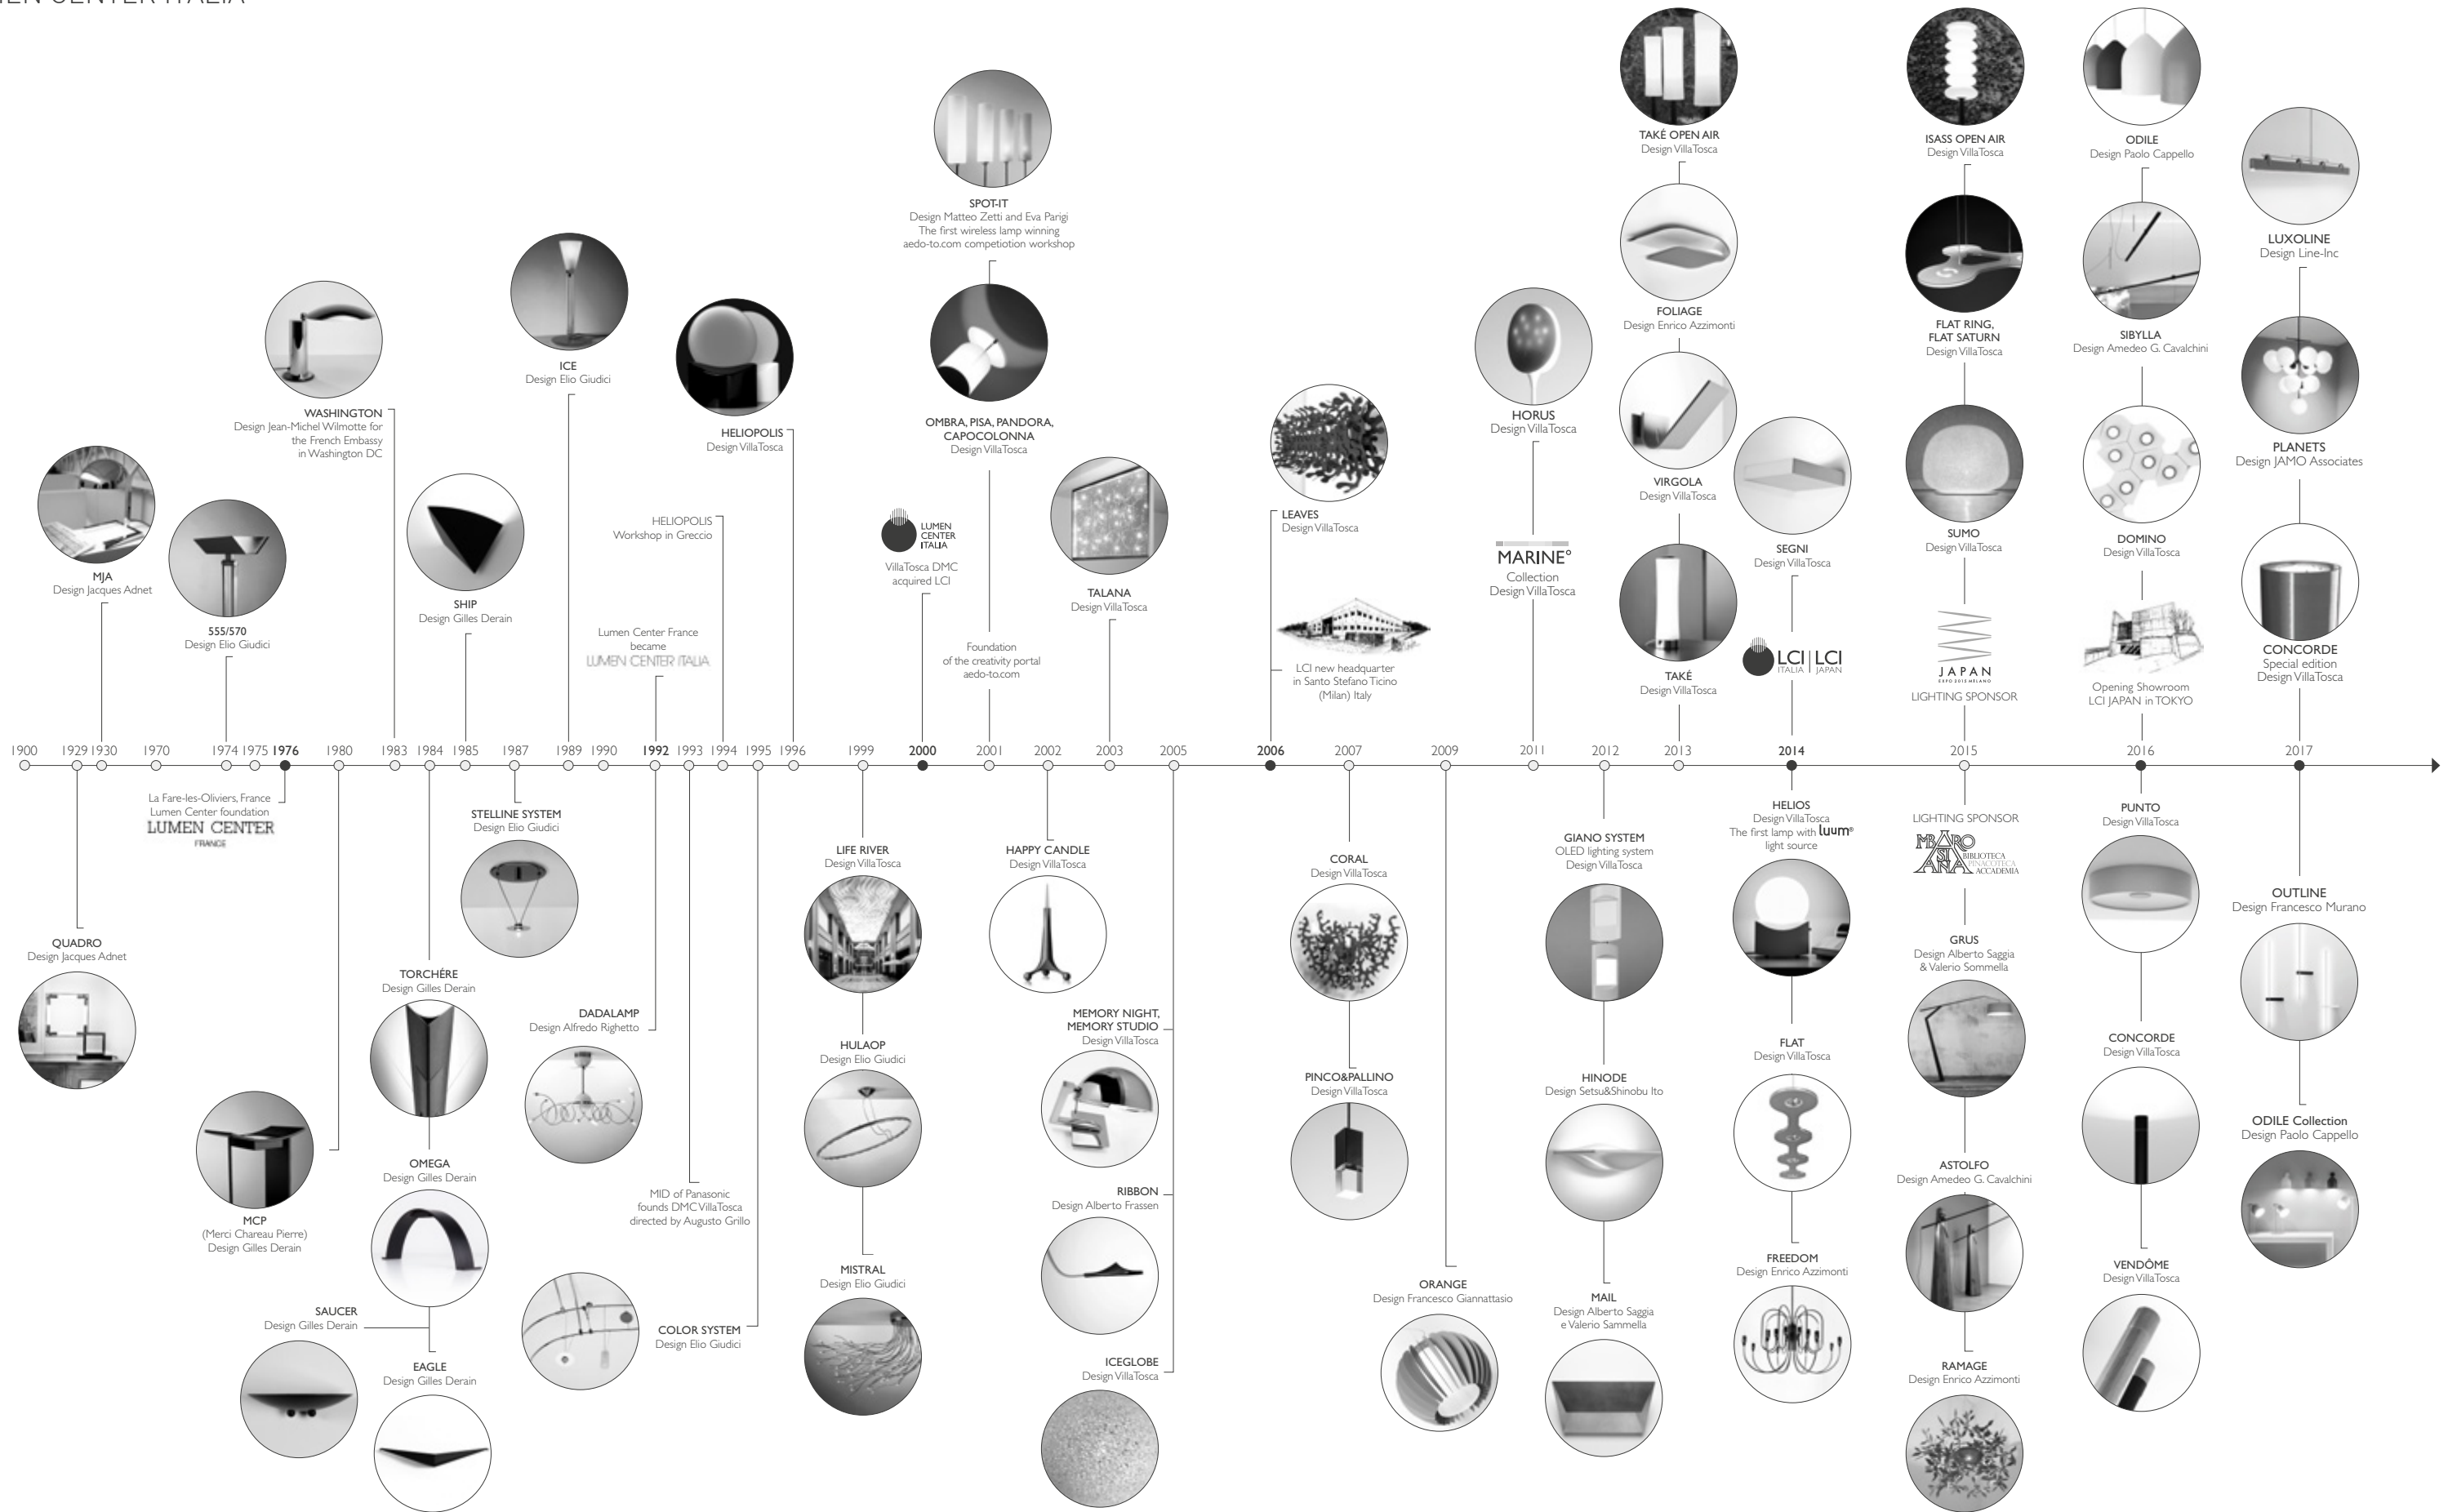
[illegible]EN CENTER ITALIA

MJA
Design Jacques Adnet

555/570
Design Elio Giudici

WASHINGTON
Design Jean-Michel Wilmotte for the French Embassy in Washington DC

SHIP
Design Gilles Derain

ICE
Design Elio Giudici

HELIOPOLIS
Design VillaTosca

HELIOPOLIS
Workshop in Greccio

Lumen Center France became
LUMEN CENTER ITALIA

SPOT-IT
Design Matteo Zetti and Eva Parigi
The first wireless lamp winning aedo-to.com competiotion workshop

OMBRA, PISA, PANDORA, CAPOCOLONNA
Design VillaTosca

LUMEN CENTER ITALIA
VillaTosca DMC acquired LCI

Foundation of the creativity portal aedo-to.com

TALANA
Design VillaTosca

LEAVES
Design VillaTosca

LCI new headquarter in Santo Stefano Ticino (Milan) Italy

HORUS
Design VillaTosca

MARINE°
Collection
Design VillaTosca

TAKÉ OPEN AIR
Design VillaTosca

FOLIAGE
Design Enrico Azzimonti

VIRGOLA
Design VillaTosca

TAKÉ
Design VillaTosca

SEGNI
Design VillaTosca

LCI ITALIA | LCI JAPAN

ISASS OPEN AIR
Design VillaTosca

FLAT RING, FLAT SATURN
Design VillaTosca

SUMO
Design VillaTosca

JAPAN
LIGHTING SPONSOR

ODILE
Design Paolo Cappello

SIBYLLA
Design Amedeo G. Cavalchini

DOMINO
Design VillaTosca

Opening Showroom LCI JAPAN in TOKYO

LUXOLINE
Design Line-Inc

PLANETS
Design JAMO Associates

CONCORDE
Special edition
Design VillaTosca

1900 1929 1930 1970 1974 1975 1976 1980 1983 1984 1985 1987 1989 1990 1992 1993 1994 1995 1996 1999 2000 2001 2002 2003 2005 2006 2007 2009 2011 2012 2013 2014 2015 2016 2017

La Fare-les-Oliviers, France
Lumen Center foundation
LUMEN CENTER
FRANCE

QUADRO
Design Jacques Adnet

MCP
(Merci Chareau Pierre)
Design Gilles Derain

SAUCER
Design Gilles Derain

TORCHÉRE
Design Gilles Derain

OMEGA
Design Gilles Derain

EAGLE
Design Gilles Derain

STELLINE SYSTEM
Design Elio Giudici

DADALAMP
Design Alfredo Righetto

MID of Panasonic founds DMC VillaTosca directed by Augusto Grillo

COLOR SYSTEM
Design Elio Giudici

LIFE RIVER
Design VillaTosca

HULAOP
Design Elio Giudici

MISTRAL
Design Elio Giudici

HAPPY CANDLE
Design VillaTosca

MEMORY NIGHT, MEMORY STUDIO
Design VillaTosca

RIBBON
Design Alberto Frassen

ICEGLOBE
Design VillaTosca

CORAL
Design VillaTosca

PINCO&PALLINO
Design VillaTosca

ORANGE
Design Francesco Giannattasio

GIANO SYSTEM
OLED lighting system
Design VillaTosca

HINODE
Design Setsu&Shinobu Ito

MAIL
Design Alberto Saggia e Valerio Sammella

HELIOS
Design VillaTosca
The first lamp with luum® light source

FLAT
Design VillaTosca

FREEDOM
Design Enrico Azzimonti

LIGHTING SPONSOR
BIBLIOTECA PINACOTECA ACCADEMIA

GRUS
Design Alberto Saggia & Valerio Sommella

ASTOLFO
Design Amedeo G. Cavalchini

RAMAGE
Design Enrico Azzimonti

PUNTO
Design VillaTosca

CONCORDE
Design VillaTosca

VENDÔME
Design VillaTosca

OUTLINE
Design Francesco Murano

ODILE Collection
Design Paolo Cappello